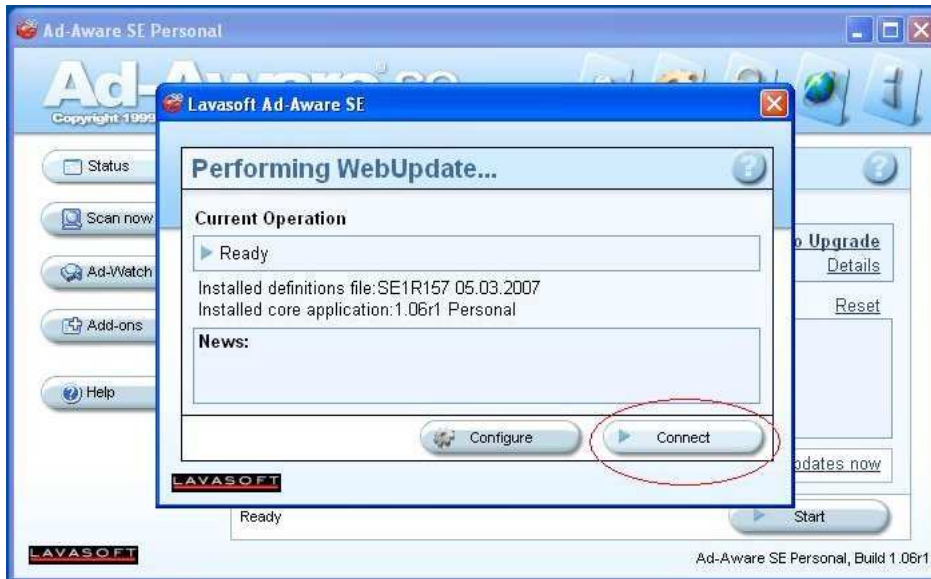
Ad-Aware SE Personal

Ad-

Copyright 1999

Status

Scan now

Ad-Watch

Add-ons

Help

Lavasoft Ad-Aware SE

Performing WebUpdate...

Current Operation

Ready

Installed definitions file:SE1R157 05.03.2007
Installed core application:1.06r1 Personal

News:

Configure

Connect

LAVASOFT

o Upgrade
Details

Reset

pdates now

Ready

Start

LAVASOFT

Ad-Aware SE Personal, Build 1.06r1